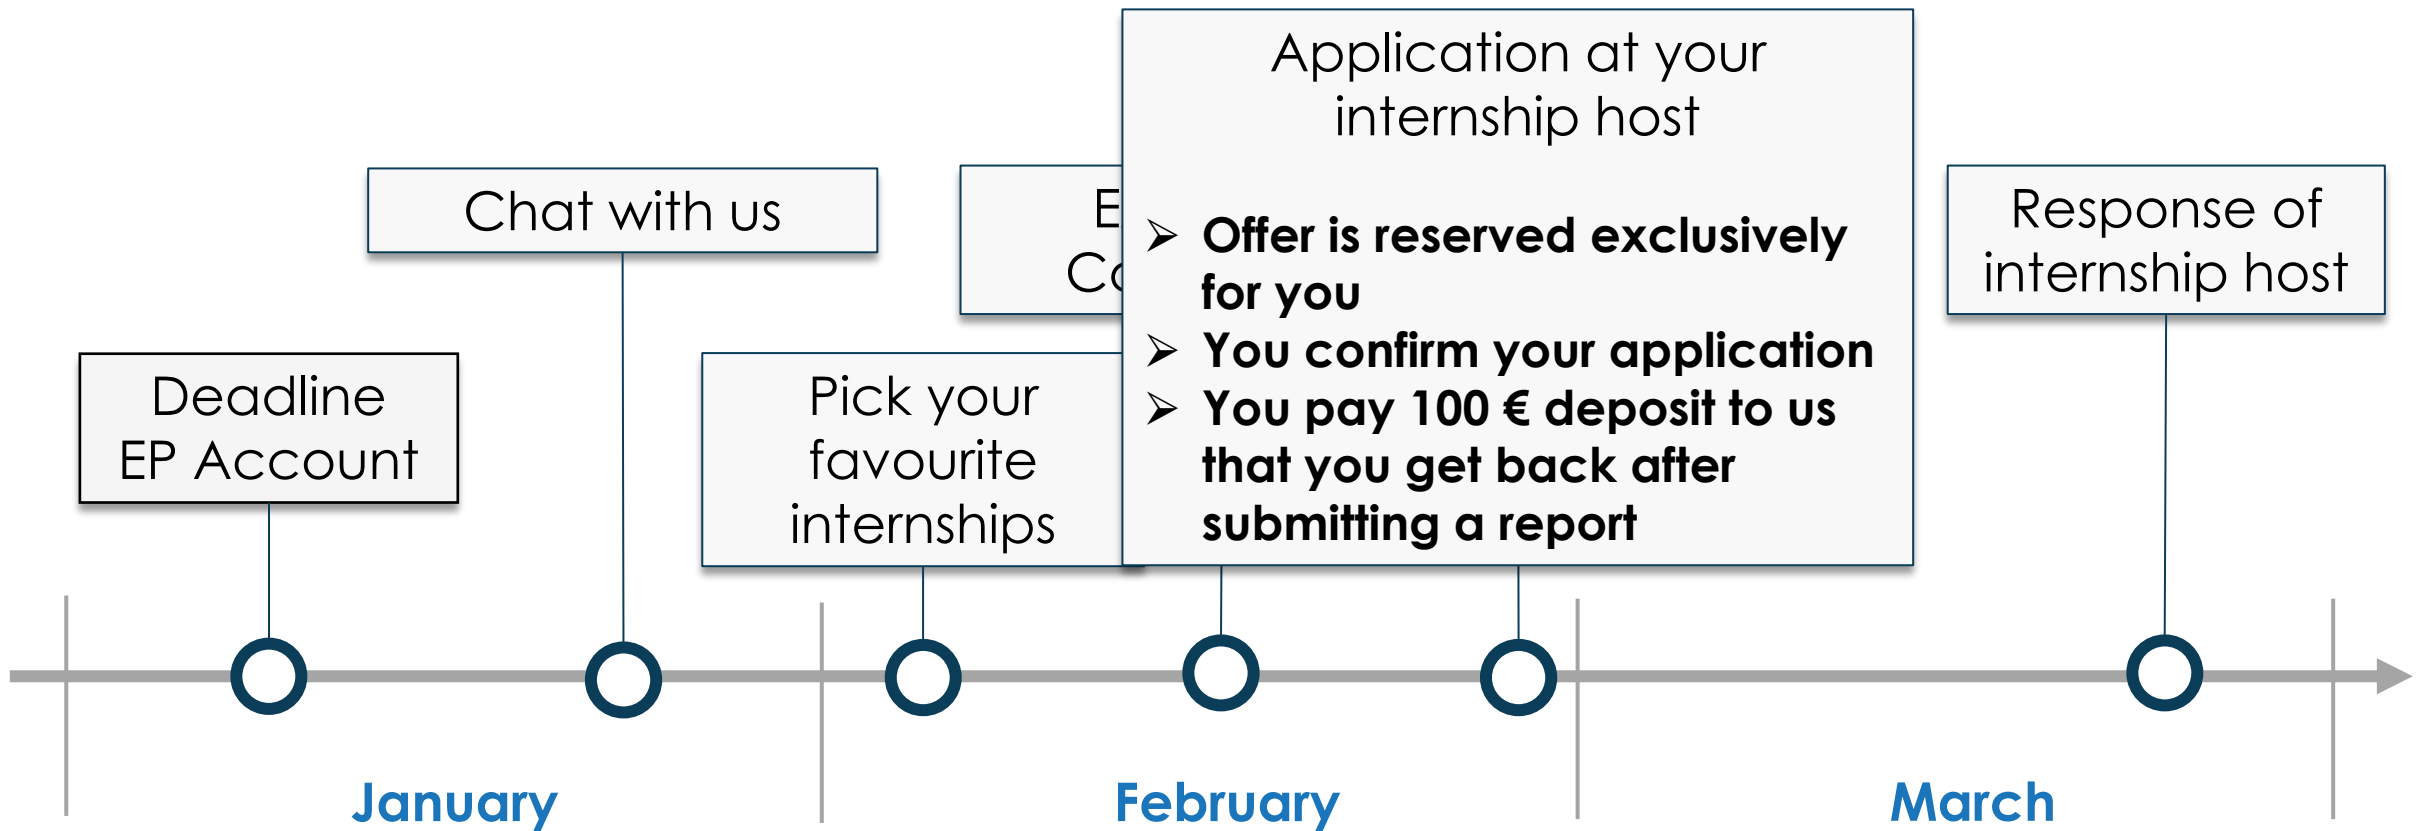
Deadline EP Account

Chat with us

Pick your favourite internships

E
Co

Application at your internship host

➢ Offer is reserved exclusively for you
➢ You confirm your application
➢ You pay 100 € deposit to us that you get back after submitting a report

Response of internship host

January

February

March